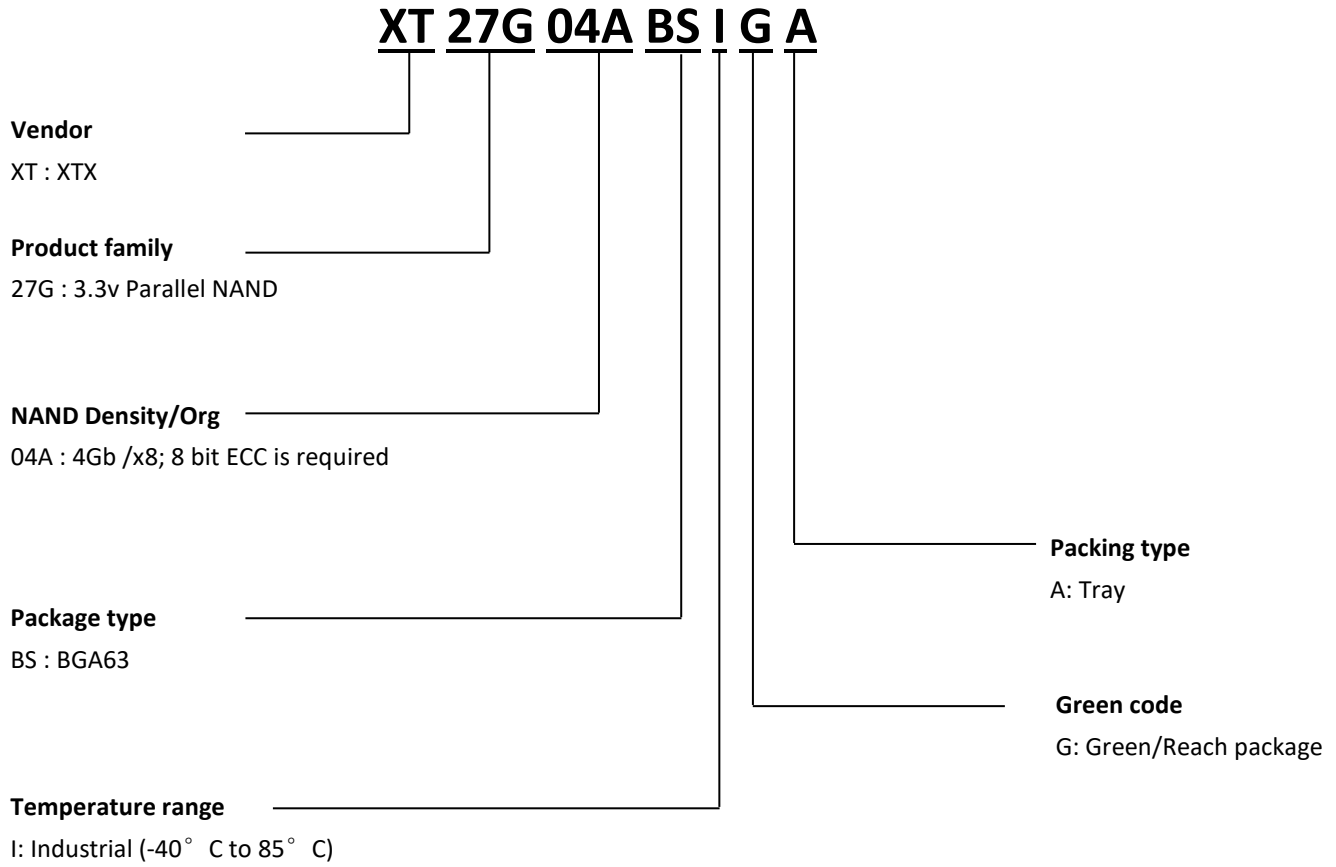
XT 27G 04A BS I G A

Vendor
XT : XTX

Product family
27G : 3.3v Parallel NAND

NAND Density/Org
04A : 4Gb /x8; 8 bit ECC is required

Packing type
A: Tray

Package type
BS : BGA63

Green code
G: Green/Reach package

Temperature range
I: Industrial (-40° C to 85° C)